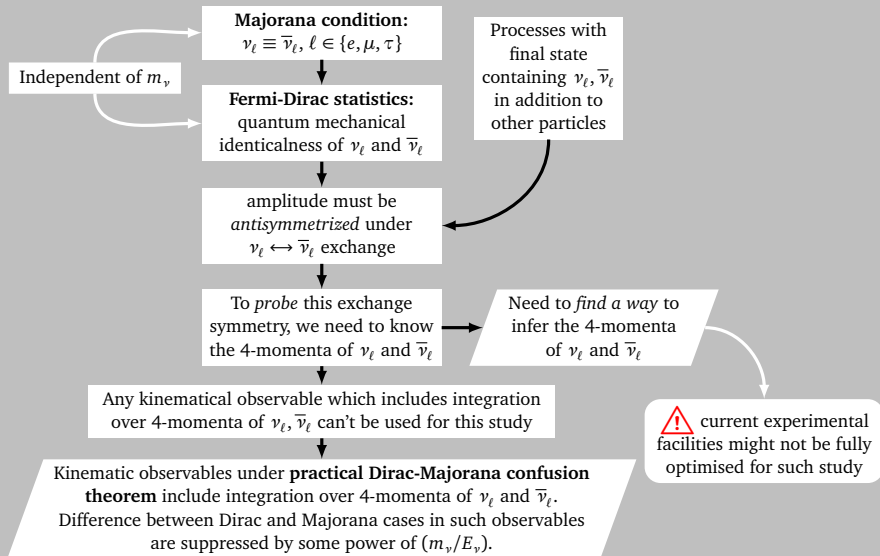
**Majorana condition:** $\nu_\ell \equiv \overline{\nu}_\ell$, $\ell \in \{e, \mu, \tau\}$

Independent of $m_\nu$

Processes with final state containing $\nu_\ell, \overline{\nu}_\ell$ in addition to other particles

**Fermi-Dirac statistics:** quantum mechanical identicalness of $\nu_\ell$ and $\overline{\nu}_\ell$

amplitude must be *antisymmetrized* under $\nu_\ell \leftrightarrow \overline{\nu}_\ell$ exchange

To *probe* this exchange symmetry, we need to know the 4-momenta of $\nu_\ell$ and $\overline{\nu}_\ell$

Need to *find a way* to infer the 4-momenta of $\nu_\ell$ and $\overline{\nu}_\ell$

Any kinematical observable which includes integration over 4-momenta of $\nu_\ell, \overline{\nu}_\ell$ can't be used for this study

current experimental facilities might not be fully optimised for such study

Kinematic observables under **practical Dirac-Majorana confusion theorem** include integration over 4-momenta of $\nu_\ell$ and $\overline{\nu}_\ell$. Difference between Dirac and Majorana cases in such observables are suppressed by some power of $(m_\nu/E_\nu)$.